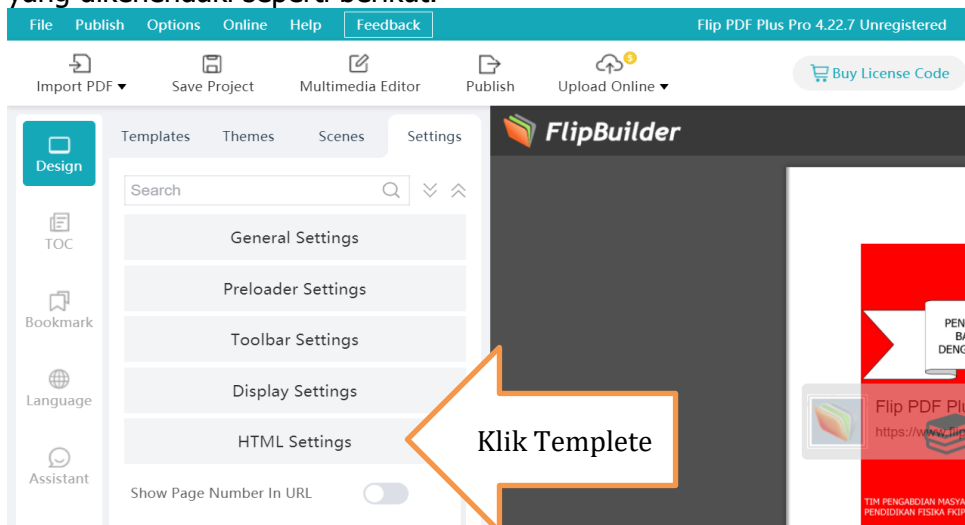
yang dikehendaki seperti berikut:

File Publish Options Online Help Feedback

Flip PDF Plus Pro 4.22.7 Unregistered

Import PDF ▾ Save Project Multimedia Editor Publish Upload Online ▾

Buy License Code

Design

TOC

Bookmark

Language

Assistant

Templates Themes Scenes Settings

Search

General Settings

Preloader Settings

Toolbar Settings

Display Settings

HTML Settings

Show Page Number In URL

FlipBuilder

PEN
BA
DENG

Flip PDF Plu
https://www.flip

TIM PENGABDIAN MASYA
PENDIDIKAN FISIKA FKIP

Klik Templete